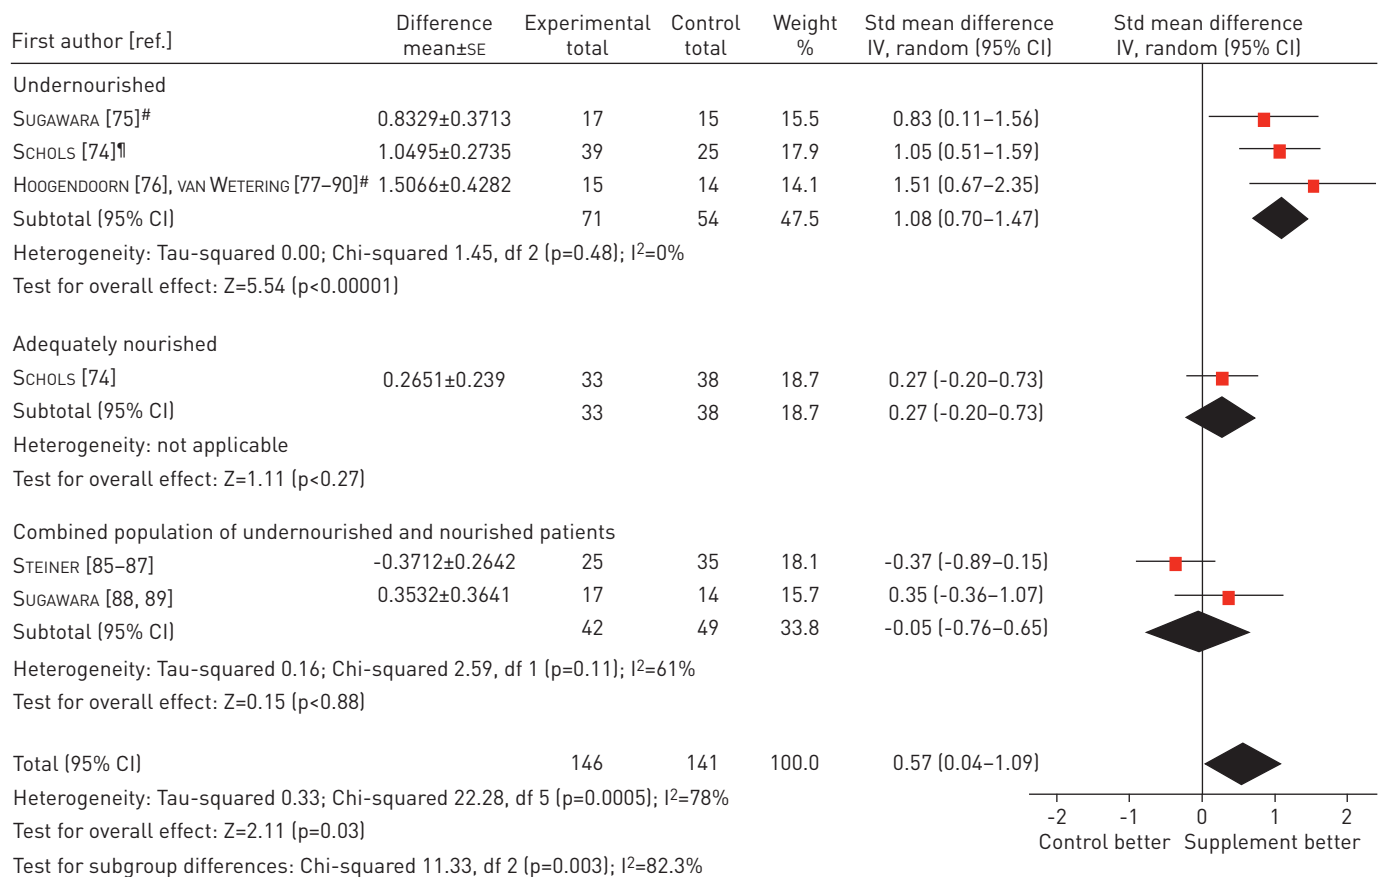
| First author [ref.] | Difference mean±SE | Experimental total | Control total | Weight % | Std mean difference IV, random (95% CI) | Std mean difference IV, random (95% CI) |
|---|---|---|---|---|---|---|
| Undernourished | | | | | | |
| Sugawara [75]# | 0.8329±0.3713 | 17 | 15 | 15.5 | 0.83 (0.11–1.56) | |
| Schols [74]¶ | 1.0495±0.2735 | 39 | 25 | 17.9 | 1.05 (0.51–1.59) | |
| Hoogendoorn [76], van Wetering [77–90]# | 1.5066±0.4282 | 15 | 14 | 14.1 | 1.51 (0.67–2.35) | |
| Subtotal (95% CI) | | 71 | 54 | 47.5 | 1.08 (0.70–1.47) | |

Heterogeneity: Tau-squared 0.00; Chi-squared 1.45, df 2 (p=0.48); $I^2$=0%
Test for overall effect: Z=5.54 (p<0.00001)

| Adequately nourished | | | | | | |
|---|---|---|---|---|---|---|
| Schols [74] | 0.2651±0.239 | 33 | 38 | 18.7 | 0.27 (-0.20–0.73) | |
| Subtotal (95% CI) | | 33 | 38 | 18.7 | 0.27 (-0.20–0.73) | |

Heterogeneity: not applicable
Test for overall effect: Z=1.11 (p<0.27)

| Combined population of undernourished and nourished patients | | | | | | |
|---|---|---|---|---|---|---|
| Steiner [85–87] | -0.3712±0.2642 | 25 | 35 | 18.1 | -0.37 (-0.89–0.15) | |
| Sugawara [88, 89] | 0.3532±0.3641 | 17 | 14 | 15.7 | 0.35 (-0.36–1.07) | |
| Subtotal (95% CI) | | 42 | 49 | 33.8 | -0.05 (-0.76–0.65) | |

Heterogeneity: Tau-squared 0.16; Chi-squared 2.59, df 1 (p=0.11); $I^2$=61%
Test for overall effect: Z=0.15 (p<0.88)

| Total (95% CI) | | 146 | 141 | 100.0 | 0.57 (0.04–1.09) | |
|---|---|---|---|---|---|---|

Heterogeneity: Tau-squared 0.33; Chi-squared 22.28, df 5 (p=0.0005); $I^2$=78%
Test for overall effect: Z=2.11 (p=0.03)
Test for subgroup differences: Chi-squared 11.33, df 2 (p=0.003); $I^2$=82.3%

-2 -1 0 1 2
Control better Supplement better